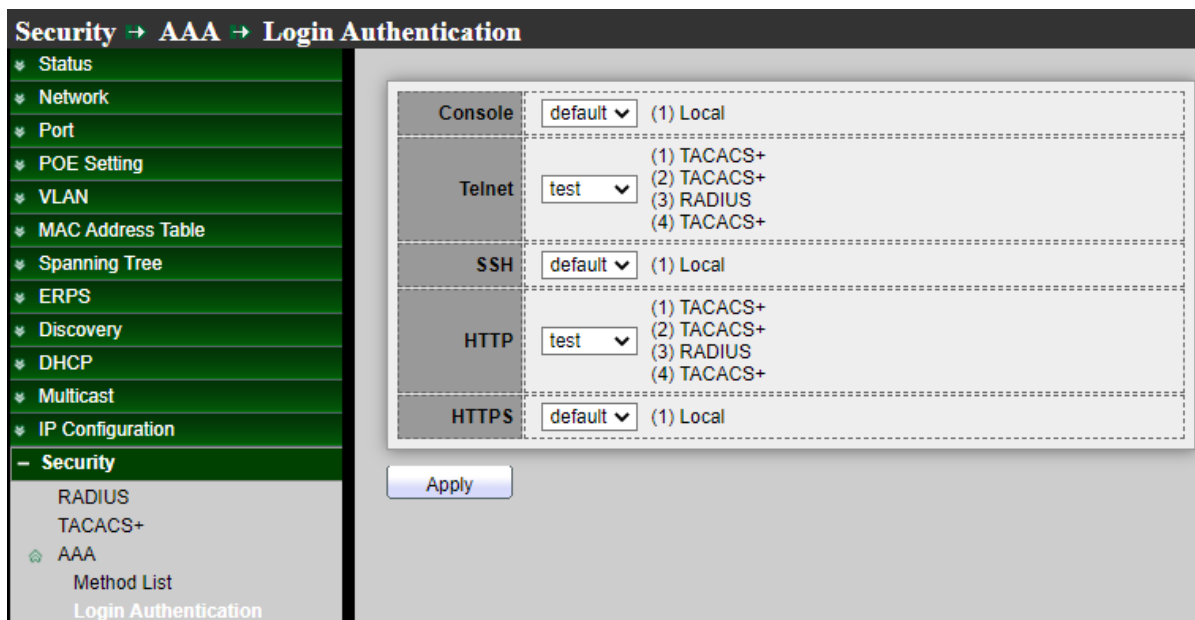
Security → AAA → Login Authentication

Status
Network
Port
POE Setting
VLAN
MAC Address Table
Spanning Tree
ERPS
Discovery
DHCP
Multicast
IP Configuration
– Security
RADIUS
TACACS+
AAA
Method List
Login Authentication

| | | |
|---|---|---|
| Console | default | (1) Local |
| Telnet | test | (1) TACACS+ (2) TACACS+ (3) RADIUS (4) TACACS+ |
| SSH | default | (1) Local |
| HTTP | test | (1) TACACS+ (2) TACACS+ (3) RADIUS (4) TACACS+ |
| HTTPS | default | (1) Local |

Apply